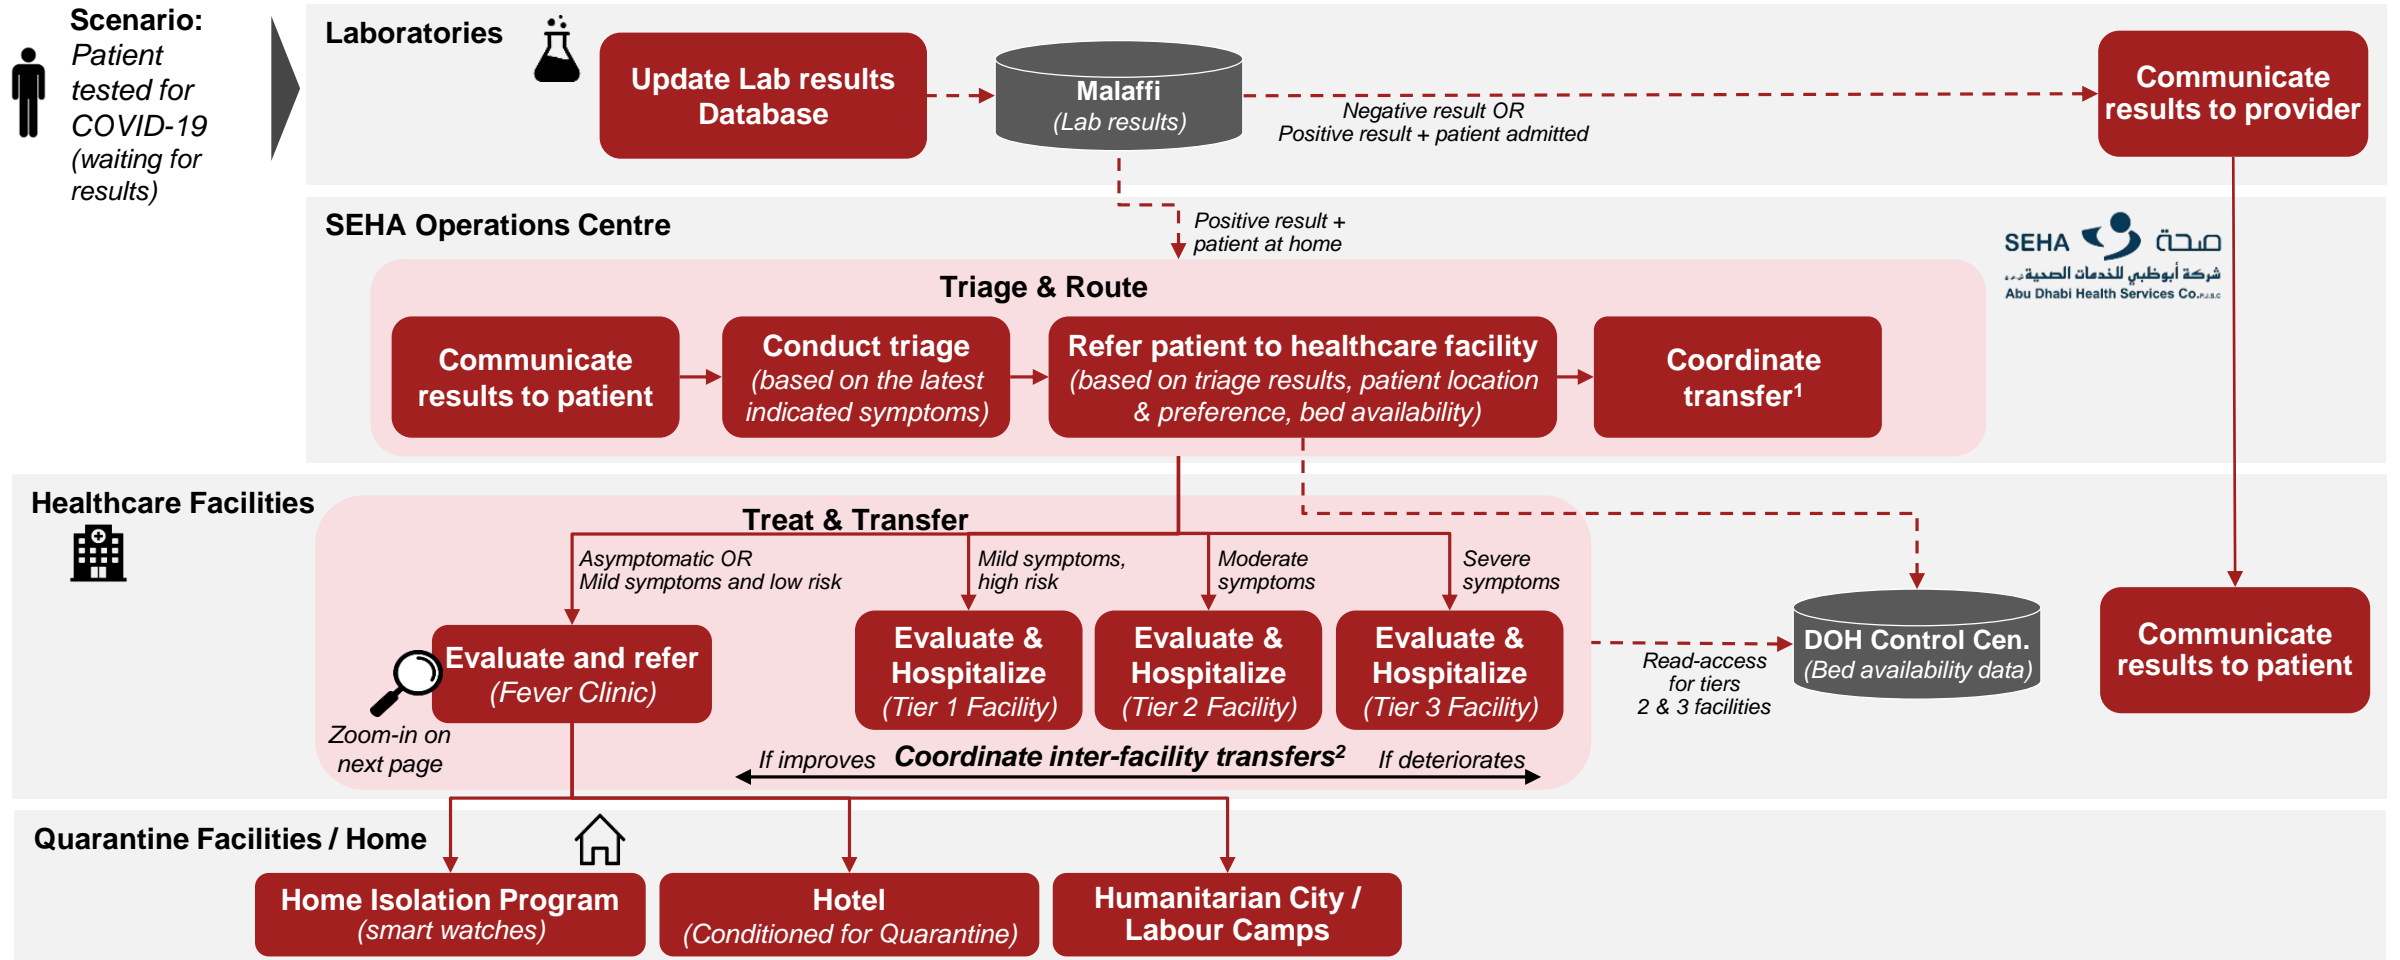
Scenario:
Patient tested for COVID-19 (waiting for results)

Laboratories

Update Lab results Database

Malaffi
(Lab results)

Negative result OR
Positive result + patient admitted

Communicate results to provider

Positive result + patient at home

SEHA Operations Centre

SEHA صحة
شركة أبوظبي للخدمات الصحية ش.م.ع
Abu Dhabi Health Services Co.P.J.S.C

Triage & Route

Communicate results to patient

Conduct triage
(based on the latest indicated symptoms)

Refer patient to healthcare facility
(based on triage results, patient location & preference, bed availability)

Coordinate transfer$^1$

Healthcare Facilities

Treat & Transfer

Asymptomatic OR
Mild symptoms and low risk

Mild symptoms, high risk

Moderate symptoms

Severe symptoms

Evaluate and refer
(Fever Clinic)

Evaluate & Hospitalize
(Tier 1 Facility)

Evaluate & Hospitalize
(Tier 2 Facility)

Evaluate & Hospitalize
(Tier 3 Facility)

Read-access for tiers 2 & 3 facilities

DOH Control Cen.
(Bed availability data)

Communicate results to patient

Zoom-in on next page

If improves Coordinate inter-facility transfers$^2$ If deteriorates

Quarantine Facilities / Home

Home Isolation Program
(smart watches)

Hotel
(Conditioned for Quarantine)

Humanitarian City / Labour Camps